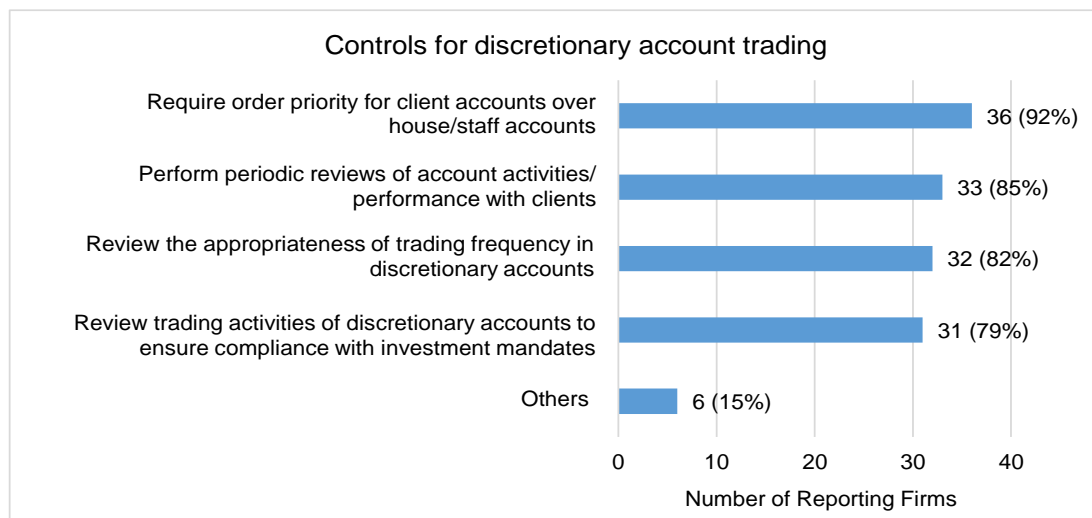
Controls for discretionary account trading

Require order priority for client accounts over house/staff accounts

36 (92%)

Perform periodic reviews of account activities/ performance with clients

33 (85%)

Review the appropriateness of trading frequency in discretionary accounts

32 (82%)

Review trading activities of discretionary accounts to ensure compliance with investment mandates

31 (79%)

Others

6 (15%)

0
10
20
30
40

Number of Reporting Firms